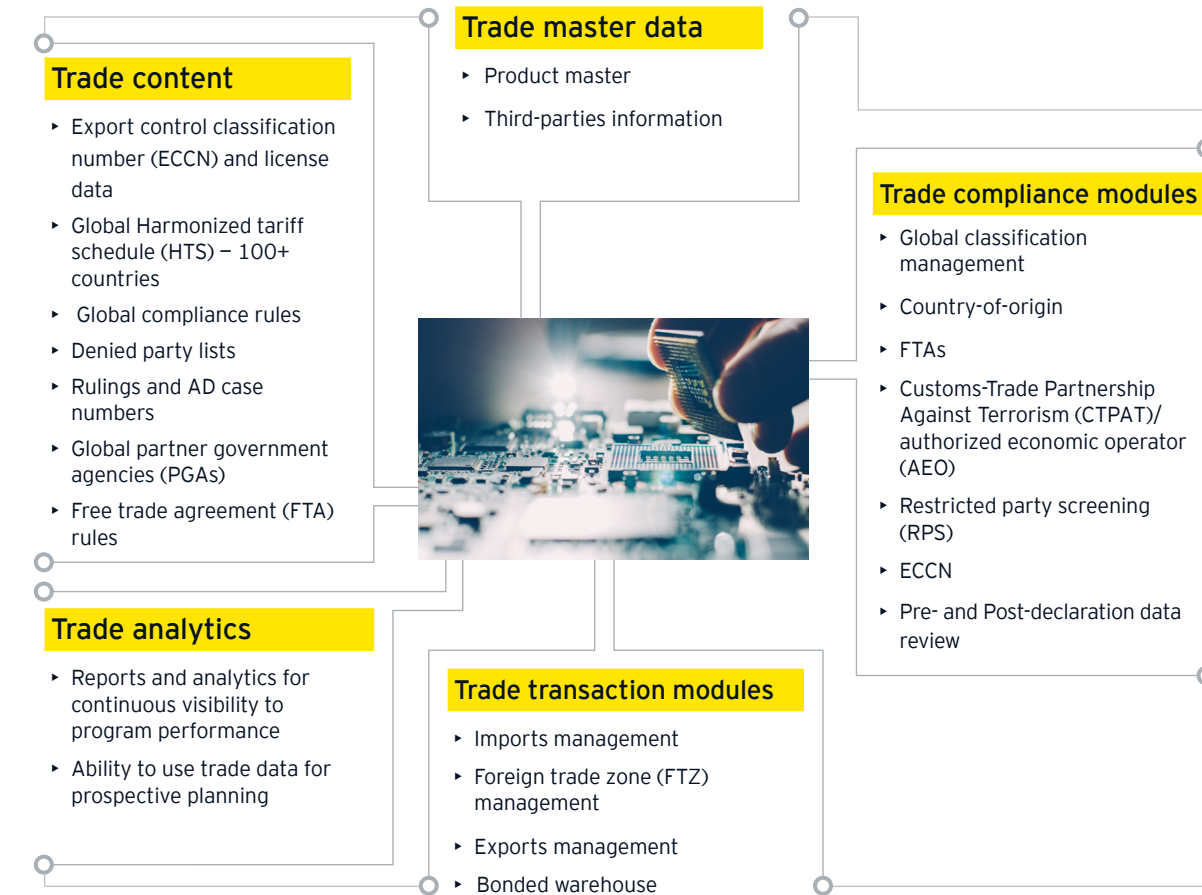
Trade master data

- Product master
- Third-parties information

Trade content

- Export control classification number (ECCN) and license data
- Global Harmonized tariff schedule (HTS) — 100+ countries
- Global compliance rules
- Denied party lists
- Rulings and AD case numbers
- Global partner government agencies (PGAs)
- Free trade agreement (FTA) rules

Trade compliance modules

- Global classification management
- Country-of-origin
- FTAs
- Customs-Trade Partnership Against Terrorism (CTPAT)/ authorized economic operator (AEO)
- Restricted party screening (RPS)
- ECCN
- Pre- and Post-declaration data review

Trade analytics

- Reports and analytics for continuous visibility to program performance
- Ability to use trade data for prospective planning

Trade transaction modules

- Imports management
- Foreign trade zone (FTZ) management
- Exports management
- Bonded warehouse